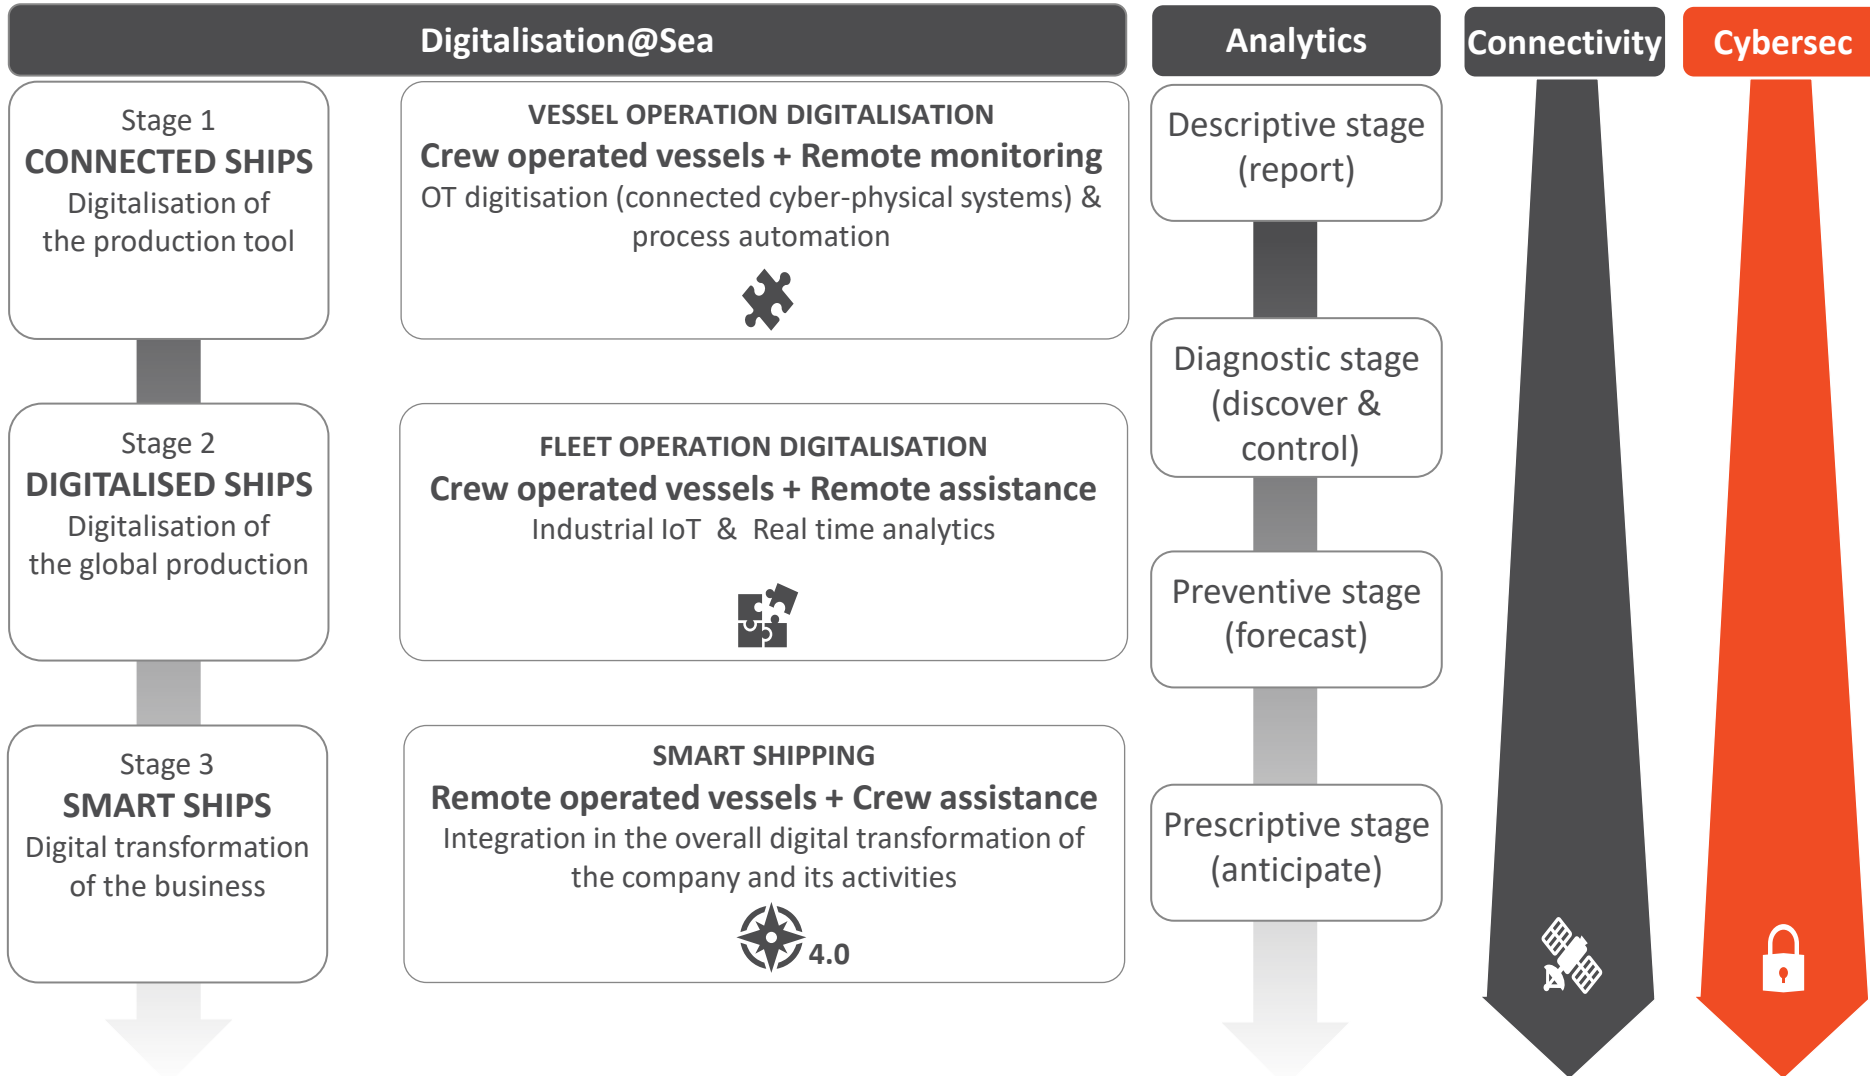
Digitalisation@Sea

Analytics

Connectivity

Cybersec

Stage 1
CONNECTED SHIPS
Digitalisation of the production tool

VESSEL OPERATION DIGITALISATION
Crew operated vessels + Remote monitoring
OT digitisation (connected cyber-physical systems) & process automation

Descriptive stage (report)

Stage 2
DIGITALISED SHIPS
Digitalisation of the global production

FLEET OPERATION DIGITALISATION
Crew operated vessels + Remote assistance
Industrial IoT & Real time analytics

Diagnostic stage (discover & control)

Preventive stage (forecast)

Stage 3
SMART SHIPS
Digital transformation of the business

SMART SHIPPING
Remote operated vessels + Crew assistance
Integration in the overall digital transformation of the company and its activities
4.0

Prescriptive stage (anticipate)